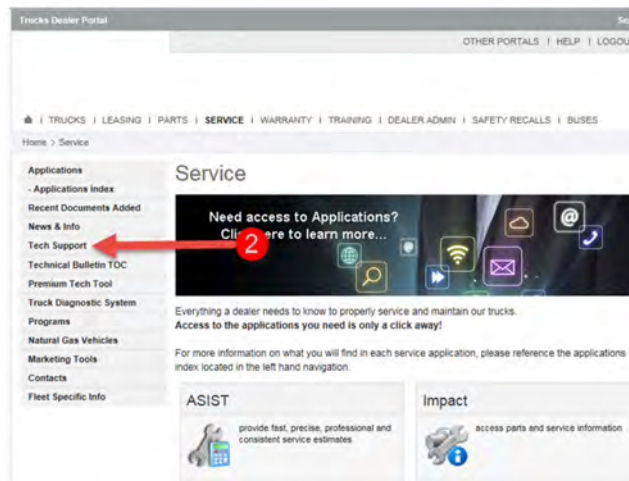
Trucks Dealer Portal

Se

OTHER PORTALS | HELP | LOGOU

| TRUCKS | LEASING | PARTS | SERVICE | WARRANTY | TRAINING | DEALER ADMIN | SAFETY RECALLS | BUSES

Home > Service

Applications
- Applications Index
Recent Documents Added
News & Info
Tech Support
Technical Bulletin TOC
Premium Tech Tool
Truck Diagnostic System
Programs
Natural Gas Vehicles
Marketing Tools
Contacts
Fleet Specific Info

Service

Need access to Applications?
Cli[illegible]ere to learn more...

2

Everything a dealer needs to know to properly service and maintain our trucks.
Access to the applications you need is only a click away!

For more information on what you will find in each service application, please reference the applications index located in the left hand navigation.

ASIST

provide fast, precise, professional and consistent service estimates

Impact

access parts and service information